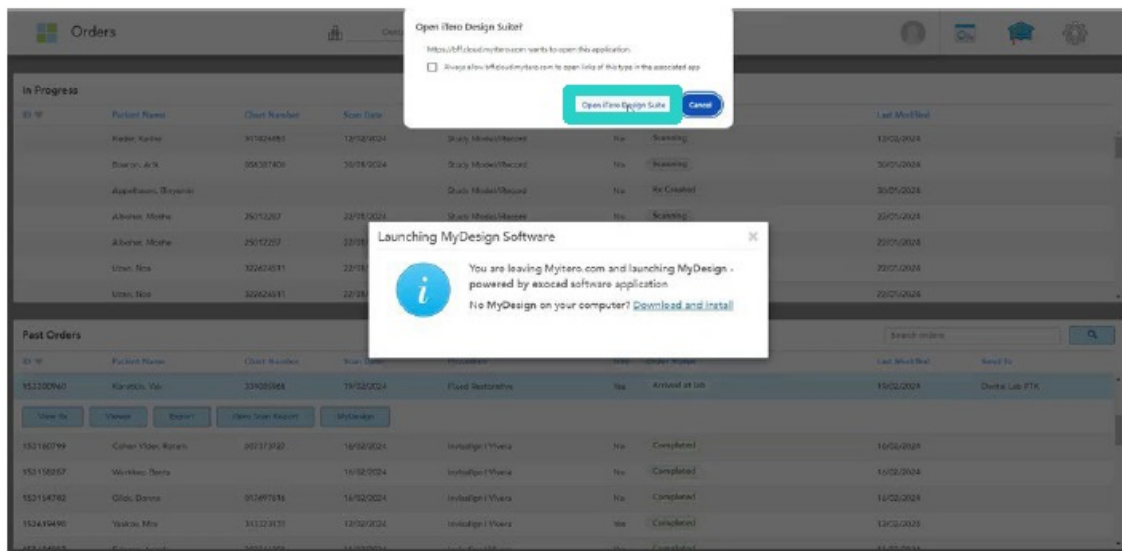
Orders

Open iTero Design Suite?

https://bff.cloud.myitero.com wants to open this application.

Always allow bff.cloud.myitero.com to open links of this type in the associated app

Open iTero Design Suite

Cancel

In Progress

| ID # | Patient Name | Chart Number | Scan Date | | | | Last Modified |
|---|---|---|---|---|---|---|---|
| | Rader, Karine | 315424495 | 12/02/2024 | Study Model/iRecord | No | Scanning | 12/02/2024 |
| | Bouron, Arik | 056337408 | 30/01/2024 | Study Model/iRecord | No | Scanning | 30/01/2024 |
| | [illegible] | | | Study Model/iRecord | No | Rx Created | 30/01/2024 |
| | Albeher, Moshe | 25012257 | 22/01/2024 | Study Model/iRecord | No | Scanning | 22/01/2024 |
| | Albeher, Moshe | 25012257 | 22/01 | | | | 22/01/2024 |
| | Uzan, Noa | 322624511 | 22/01 | | | | 22/01/2024 |
| | Uzan, Noa | 322624511 | 22/01 | | | | 22/01/2024 |

Launching MyDesign Software

You are leaving Myitero.com and launching MyDesign - powered by exocad software application

No MyDesign on your computer? Download and install

Past Orders

Search orders

| ID # | Patient Name | Chart Number | Scan Date | Procedure | | Order Status | Last Modified | Send To |
|---|---|---|---|---|---|---|---|---|
| 152200961 | Karetich, Val | 339085968 | 19/02/2024 | Fixed Restorative | No | Arrived at lab | 19/02/2024 | Dental Lab ITK |

View Rx | Viewer | Export | Print Scan Report | MyDesign

| | | | | | | | |
|---|---|---|---|---|---|---|---|
| 152180799 | Cohen Vider, Ronen | 002373787 | 16/02/2024 | Invisalign / Vivera | No | Completed | 16/02/2024 |
| 152138257 | Workleo, Doris | | 14/02/2024 | Invisalign / Vivera | No | Completed | 14/02/2024 |
| 152154782 | Gilde, Dennis | 012497616 | 14/02/2024 | Invisalign / Vivera | No | Completed | 14/02/2024 |
| 152619490 | Yaakov, Mia | 313323131 | 12/02/2024 | Invisalign / Vivera | No | Completed | 12/02/2024 |